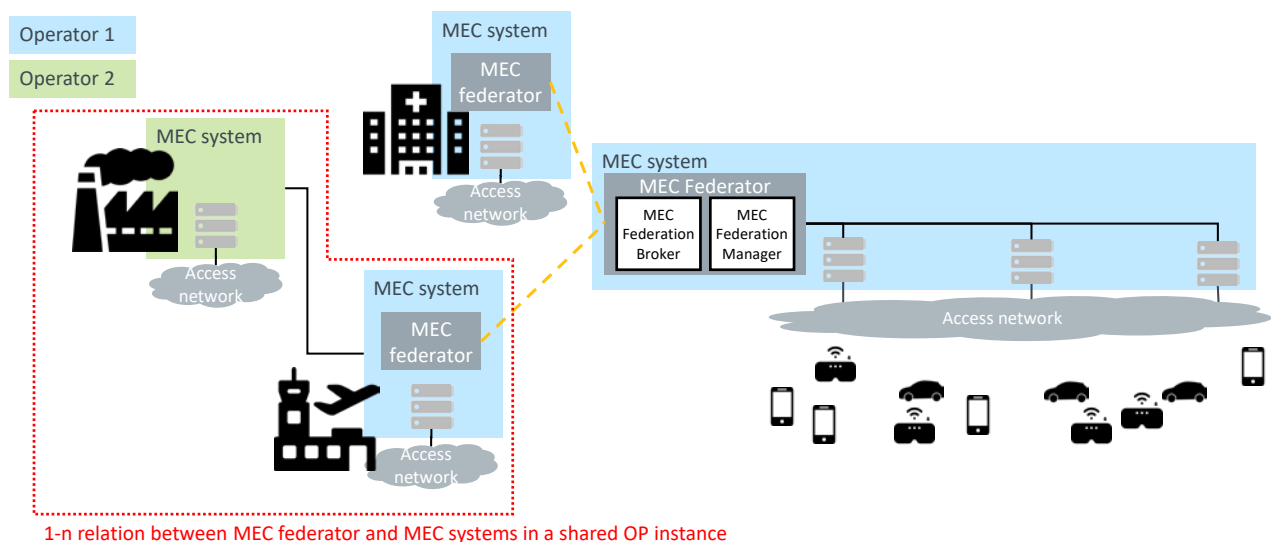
Operator 1

Operator 2

MEC system

MEC federator

Access network

MEC system

Access network

MEC system

MEC Federator

MEC Federation Broker

MEC Federation Manager

Access network

MEC system

MEC federator

Access network

1-n relation between MEC federator and MEC systems in a shared OP instance